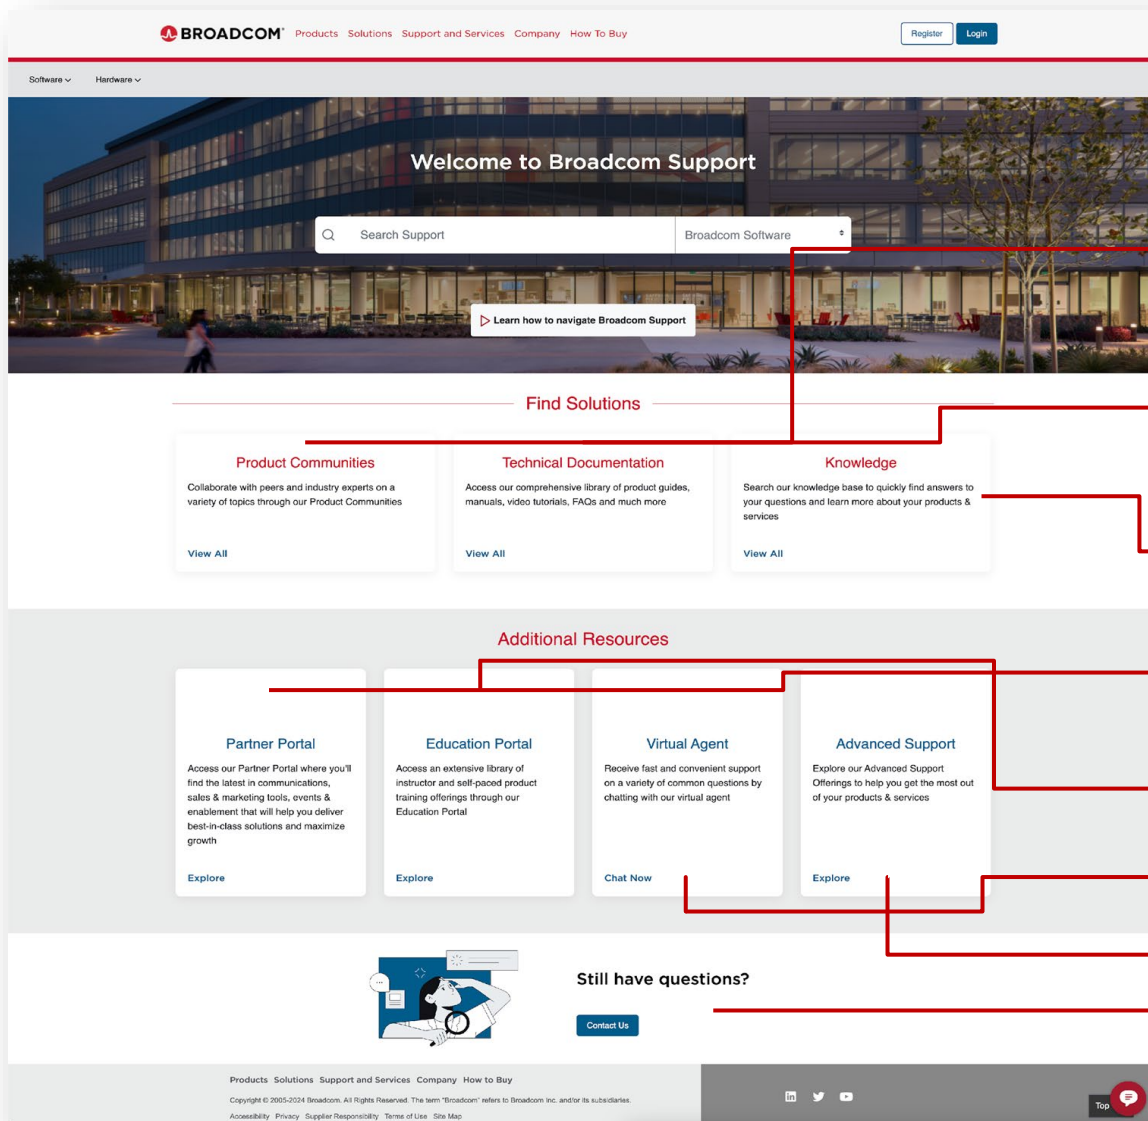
BROADCOM® Products Solutions Support and Services Company How To Buy

Register Login

Software Hardware

Welcome to Broadcom Support

Search Support

Broadcom Software

Learn how to navigate Broadcom Support

Find Solutions

Product Communities
Collaborate with peers and industry experts on a variety of topics through our Product Communities
View All

Technical Documentation
Access our comprehensive library of product guides, manuals, video tutorials, FAQs and much more
View All

Knowledge
Search our knowledge base to quickly find answers to your questions and learn more about your products & services
View All

Additional Resources

Partner Portal
Access our Partner Portal where you'll find the latest in communications, sales & marketing tools, events & enablement that will help you deliver best-in-class solutions and maximize growth
Explore

Education Portal
Access an extensive library of instructor and self-paced product training offerings through our Education Portal
Explore

Virtual Agent
Receive fast and convenient support on a variety of common questions by chatting with our virtual agent
Chat Now

Advanced Support
Explore our Advanced Support Offerings to help you get the most out of your products & services
Explore

Still have questions?

Contact Us

Products Solutions Support and Services Company How to Buy

Copyright © 2005-2024 Broadcom. All Rights Reserved. The term "Broadcom" refers to Broadcom Inc. and/or its subsidiaries.

Accessibility Privacy Supplier Responsibility Terms of Use Site Map

Top